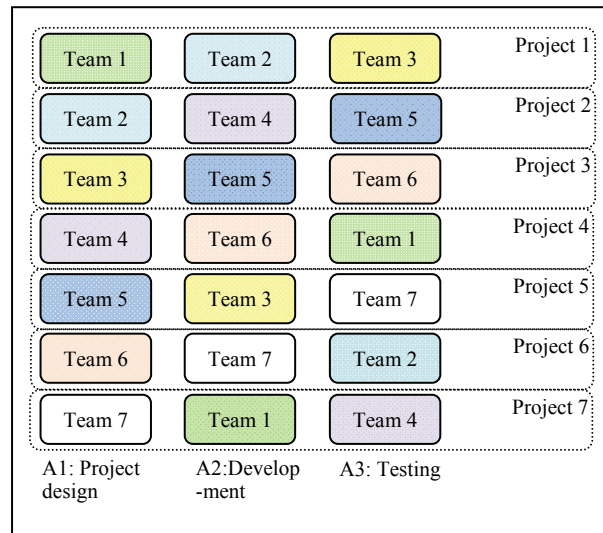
| | | | |
|---|---|---|---|
| Team 1 | Team 2 | Team 3 | Project 1 |
| Team 2 | Team 4 | Team 5 | Project 2 |
| Team 3 | Team 5 | Team 6 | Project 3 |
| Team 4 | Team 6 | Team 1 | Project 4 |
| Team 5 | Team 3 | Team 7 | Project 5 |
| Team 6 | Team 7 | Team 2 | Project 6 |
| Team 7 | Team 1 | Team 4 | Project 7 |

A1: Project design

A2:Develop-ment

A3: Testing